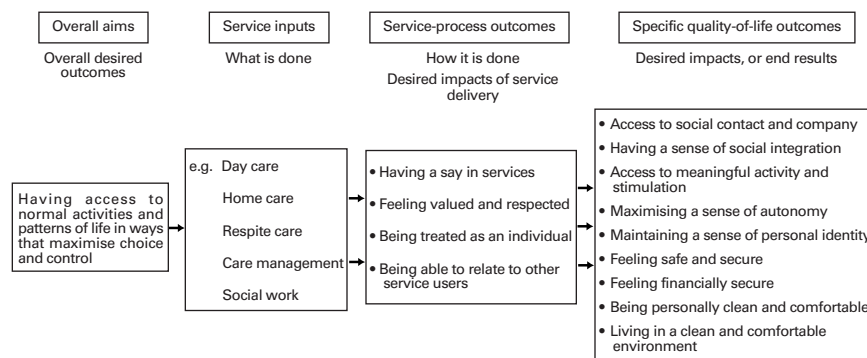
Overall aims

Overall desired outcomes

Service inputs

What is done

Service-process outcomes

How it is done

Desired impacts of service delivery

Specific quality-of-life outcomes

Desired impacts, or end results

Having access to normal activities and patterns of life in ways that maximise choice and control

e.g. Day care

Home care

Respite care

Care management

Social work

• Having a say in services

• Feeling valued and respected

• Being treated as an individual

• Being able to relate to other service users

• Access to social contact and company

• Having a sense of social integration

• Access to meaningful activity and stimulation

• Maximising a sense of autonomy

• Maintaining a sense of personal identity

• Feeling safe and secure

• Feeling financially secure

• Being personally clean and comfortable

• Living in a clean and comfortable environment